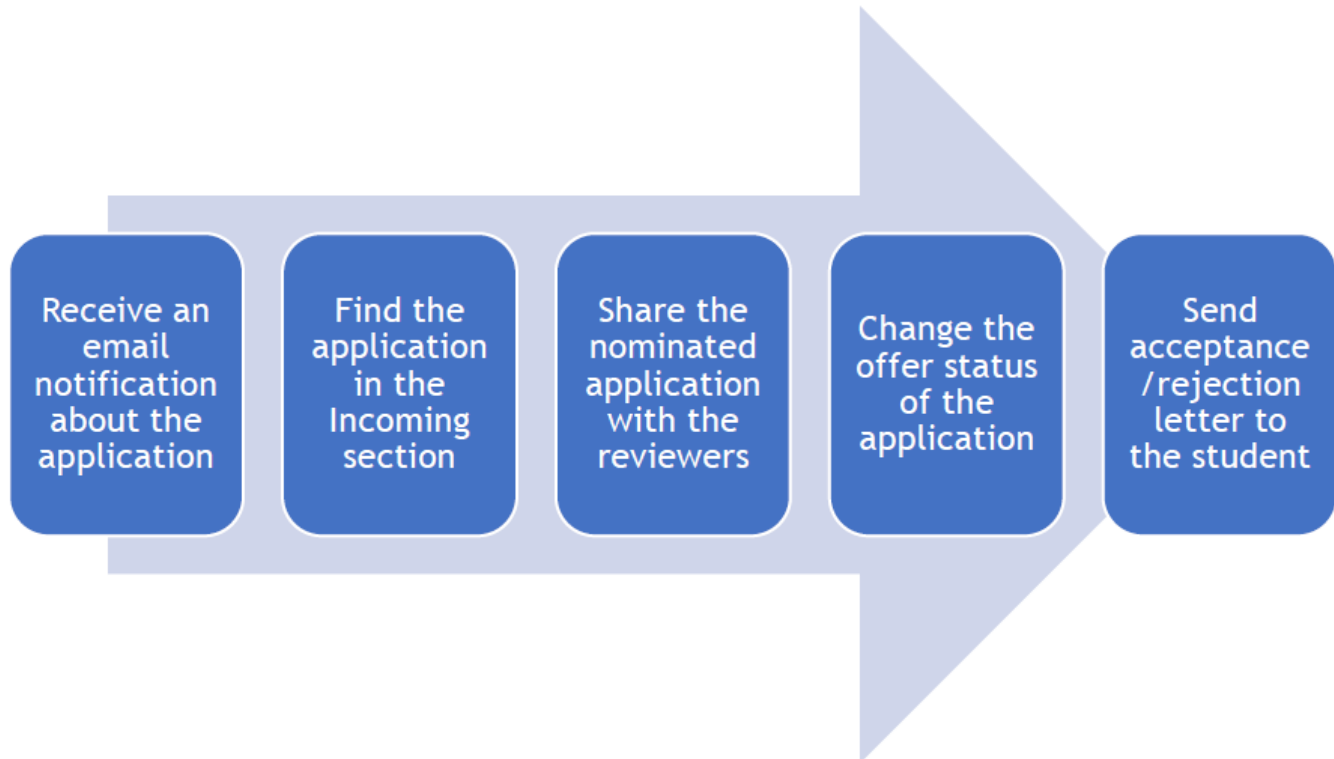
Receive an email notification about the application

Find the application in the Incoming section

Share the nominated application with the reviewers

Change the offer status of the application

Send acceptance /rejection letter to the student